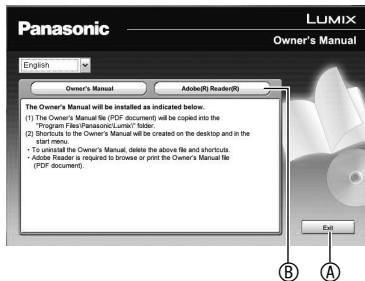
Panasonic

LUMIX

Owner's Manual

English

Owner's Manual

Adobe(R) Reader(R)

The Owner's Manual will be installed as indicated below.

(1) The Owner's Manual file (PDF document) will be copied into the "Program Files\Panasonic\Lumix\" folder.

(2) Shortcuts to the Owner's Manual will be created on the desktop and in the start menu.

・To uninstall the Owner's Manual, delete the above file and shortcuts.

・Adobe Reader is required to browse or print the Owner's Manual file (PDF document).

Exit

Ⓑ

Ⓐ